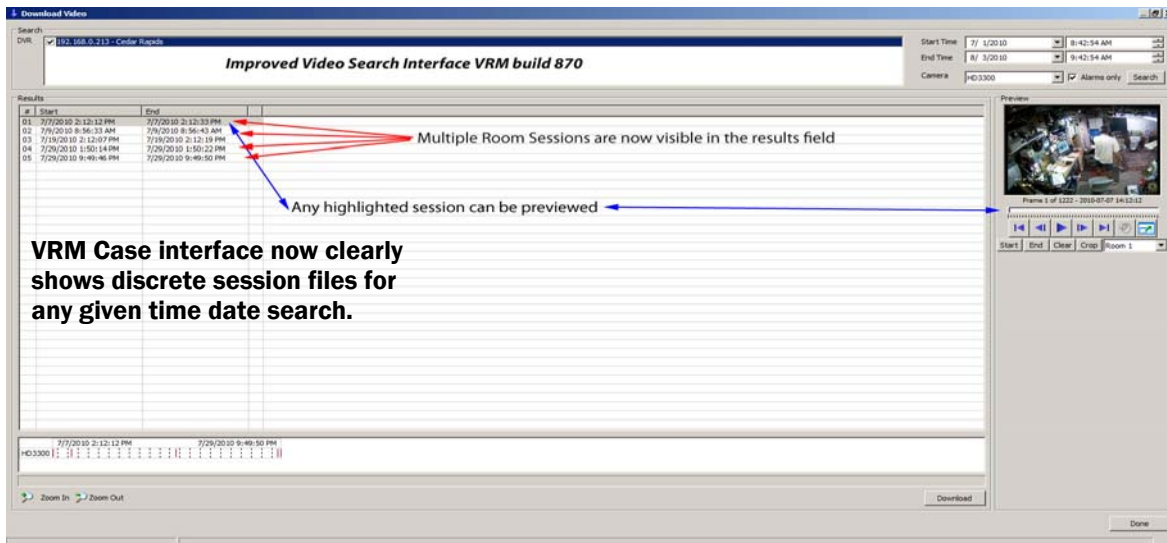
Download Video

Search
DVR
192.168.0.213 - Cedar Rapids

Improved Video Search Interface VRM build 870

Start Time 7/ 1/2010 8:42:54 AM
End Time 8/ 3/2010 9:42:54 AM
Camera HD3300 Alarms only Search

Results

| # | Start | End |
|---|---|---|
| 01 | 7/7/2010 2:12:12 PM | 7/7/2010 2:12:33 PM |
| 02 | 7/9/2010 8:56:33 AM | 7/9/2010 8:56:43 AM |
| 03 | 7/19/2010 2:12:07 PM | 7/19/2010 2:12:19 PM |
| 04 | 7/29/2010 1:50:14 PM | 7/29/2010 1:50:22 PM |
| 05 | 7/29/2010 9:49:46 PM | 7/29/2010 9:49:50 PM |

Multiple Room Sessions are now visible in the results field

Any highlighted session can be previewed

VRM Case interface now clearly shows discrete session files for any given time date search.

Preview
Frame 1 of 1222 - 2010-07-07 14:12:12
Start End Clear Crop Room 1

7/7/2010 2:12:12 PM
7/29/2010 9:49:50 PM
HD3300

Zoom In Zoom Out
Download
Done